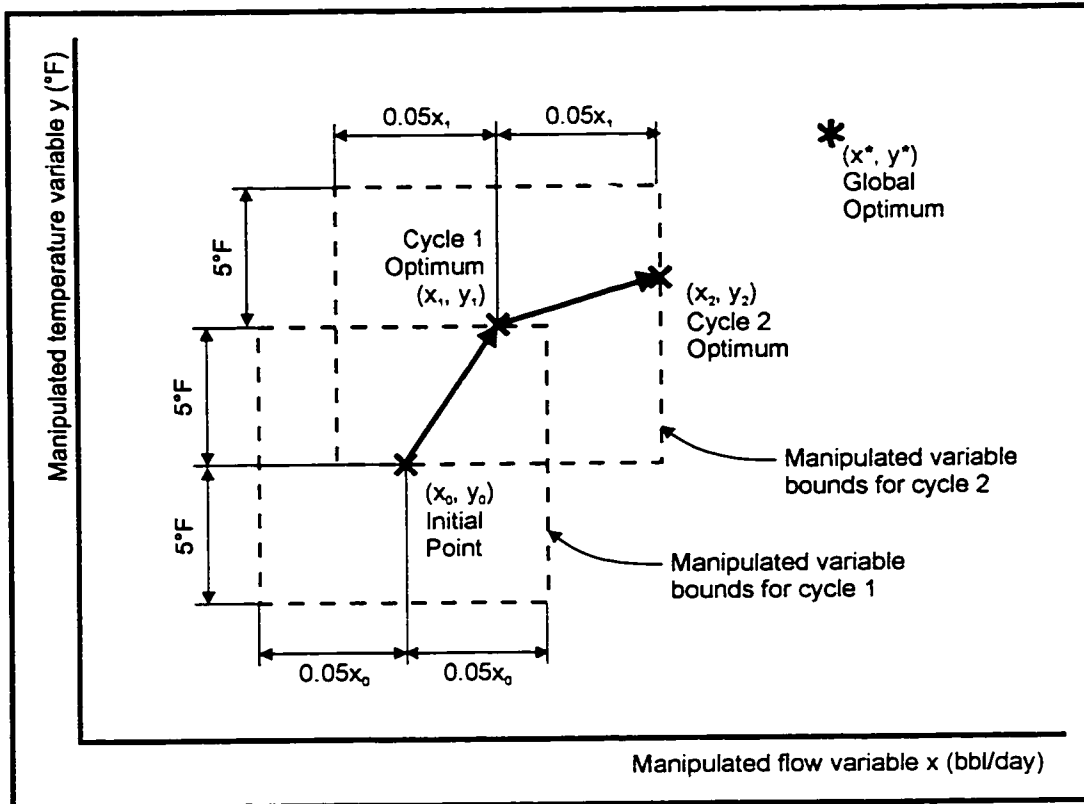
Manipulated temperature variable y (°F)

$0.05x_1$

$0.05x_1$

$(x^*, y^*)$
Global
Optimum

5°F

Cycle 1
Optimum
$(x_1, y_1)$

$(x_2, y_2)$
Cycle 2
Optimum

5°F

Manipulated variable bounds for cycle 2

5°F

$(x_0, y_0)$
Initial
Point

Manipulated variable bounds for cycle 1

$0.05x_0$

$0.05x_0$

Manipulated flow variable x (bbl/day)